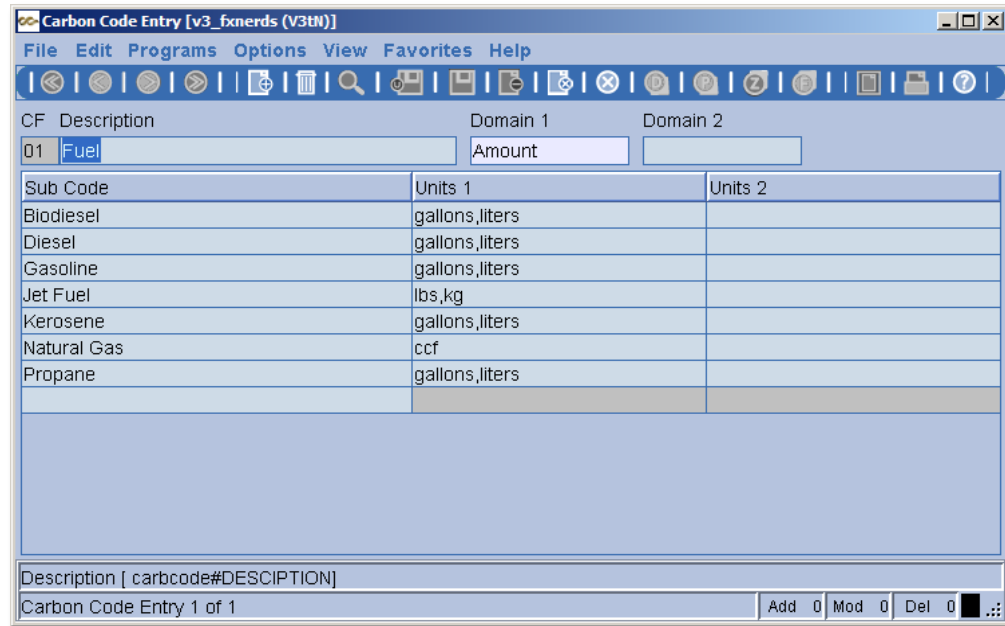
Carbon Code Entry [v3_fxnerds (V3tN)]

File Edit Programs Options View Favorites Help

CF Description
01 Fuel

Domain 1
Amount

Domain 2

| Sub Code | Units 1 | Units 2 |
|---|---|---|
| Biodiesel | gallons,liters | |
| Diesel | gallons,liters | |
| Gasoline | gallons,liters | |
| Jet Fuel | lbs,kg | |
| Kerosene | gallons,liters | |
| Natural Gas | ccf | |
| Propane | gallons,liters | |

Description [ carbcode#DESCIPTION]

Carbon Code Entry 1 of 1

Add 0 Mod 0 Del 0